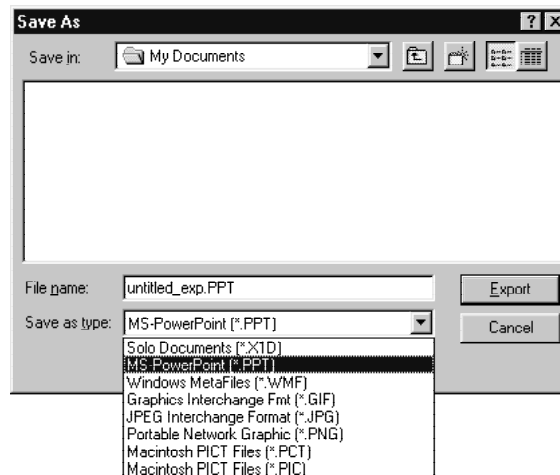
Save As

? X

Save in: My Documents

File name: untitled_exp.PPT

Export

Save as type: MS-PowerPoint (*.PPT)

Cancel

Solo Documents (*.X1D)
MS PowerPoint (*.PPT)
Windows MetaFiles (*.WMF)
Graphics Interchange Fmt (*.GIF)
JPEG Interchange Format (*.JPG)
Portable Network Graphic (*.PNG)
Macintosh PICT Files (*.PCT)
Macintosh PICT Files (*.PIC)